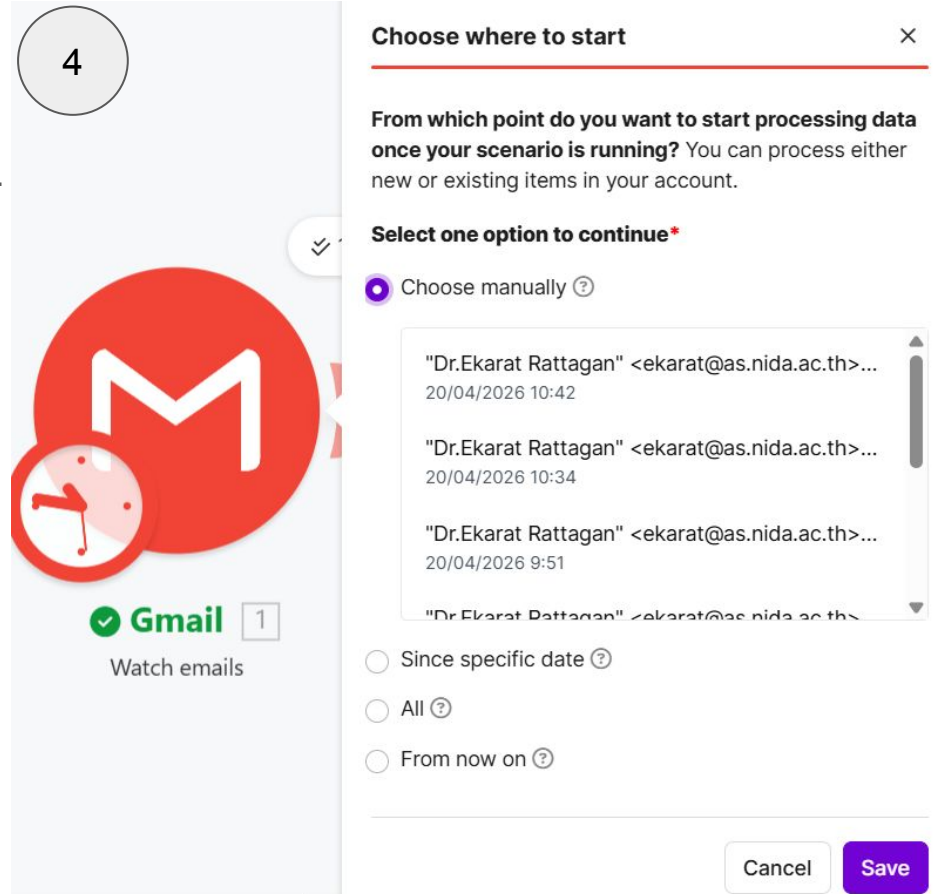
4

Gmail 1

Watch emails

Choose where to start ×

**From which point do you want to start processing data once your scenario is running?** You can process either new or existing items in your account.

**Select one option to continue***

Choose manually

"Dr.Ekarat Rattagan" <ekarat@as.nida.ac.th>...
20/04/2026 10:42

"Dr.Ekarat Rattagan" <ekarat@as.nida.ac.th>...
20/04/2026 10:34

"Dr.Ekarat Rattagan" <ekarat@as.nida.ac.th>...
20/04/2026 9:51

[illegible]

Since specific date

All

From now on

Cancel Save